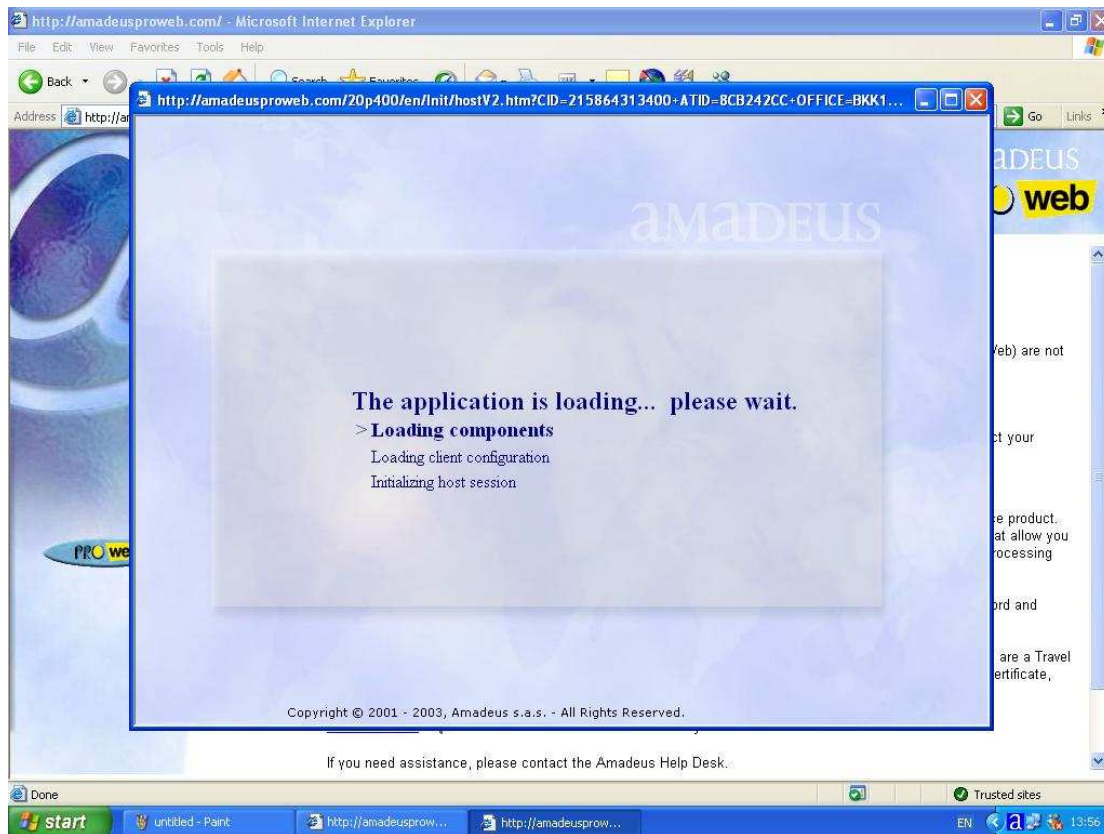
http://amadeusproweb.com/ - Microsoft Internet Explorer

File Edit View Favorites Tools Help

Back

Address http://a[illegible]

Go Links

http://amadeusproweb.com/20p400/en/Init/hostV2.htm?CID=215864313400+ATID=8CB242CC+OFFICE=BKK1...

amadeus

The application is loading... please wait.

> Loading components

Loading client configuration

Initializing host session

Copyright © 2001 - 2003, Amadeus s.a.s. - All Rights Reserved.

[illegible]ADEUS

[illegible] web

PRO we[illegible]

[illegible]eb) are not

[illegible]ct your

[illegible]e product. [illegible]at allow you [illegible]rocessing

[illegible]ord and

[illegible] are a Travel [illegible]ertificate,

If you need assistance, please contact the Amadeus Help Desk.

Done

Trusted sites

start

untitled - Paint

http://amadeusprow...

http://amadeusprow...

EN

13:56